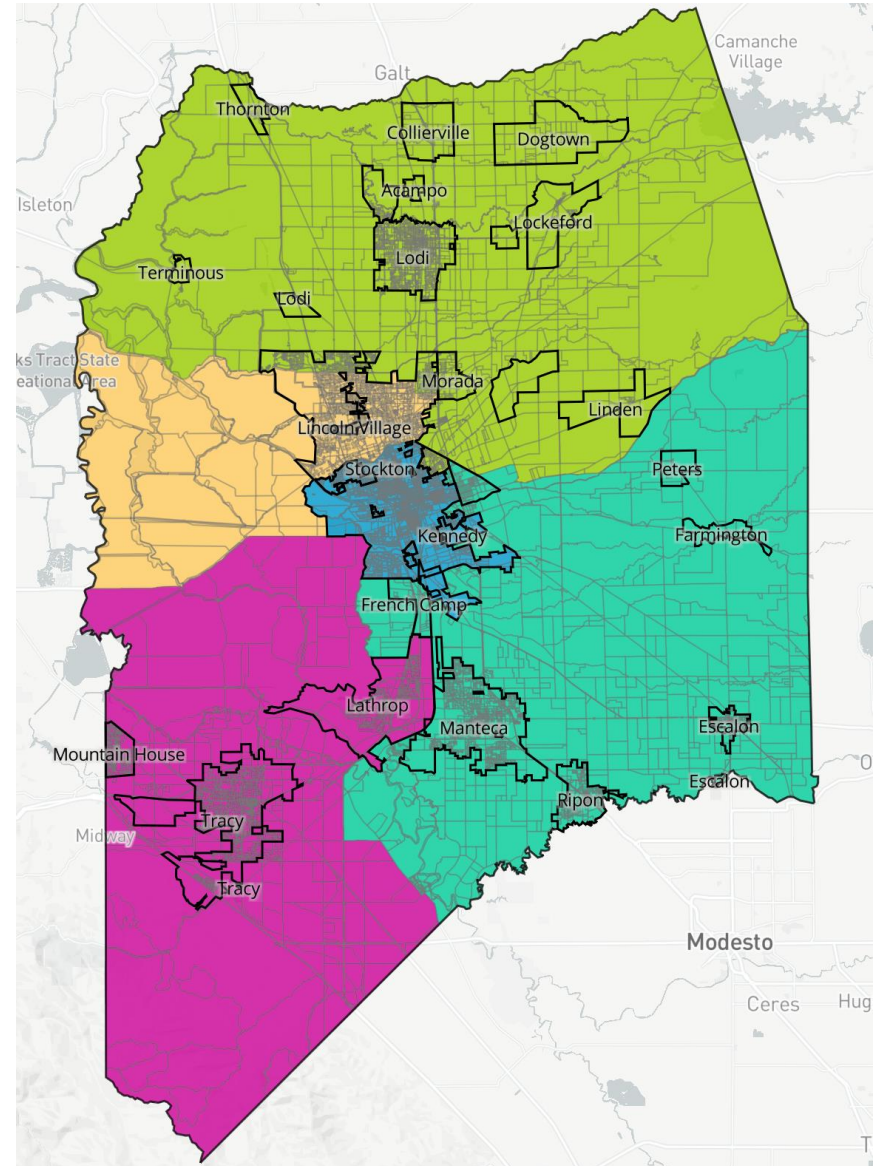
Camanche Village
Galt
Thornton
Collierville
Dogtown
Isleton
Acampo
Lockeford
Lodi
Terminous
Lodi
ks Tract State
eational Area
Morada
Linden
Lincoln Village
Stockton
Peters
Kennedy
Farmington
French Camp
Lathrop
Manteca
Escalon
Mountain House
Escalon
O
Ripon
Tracy
Midway
Tracy
Modesto
Ceres
Hug
T